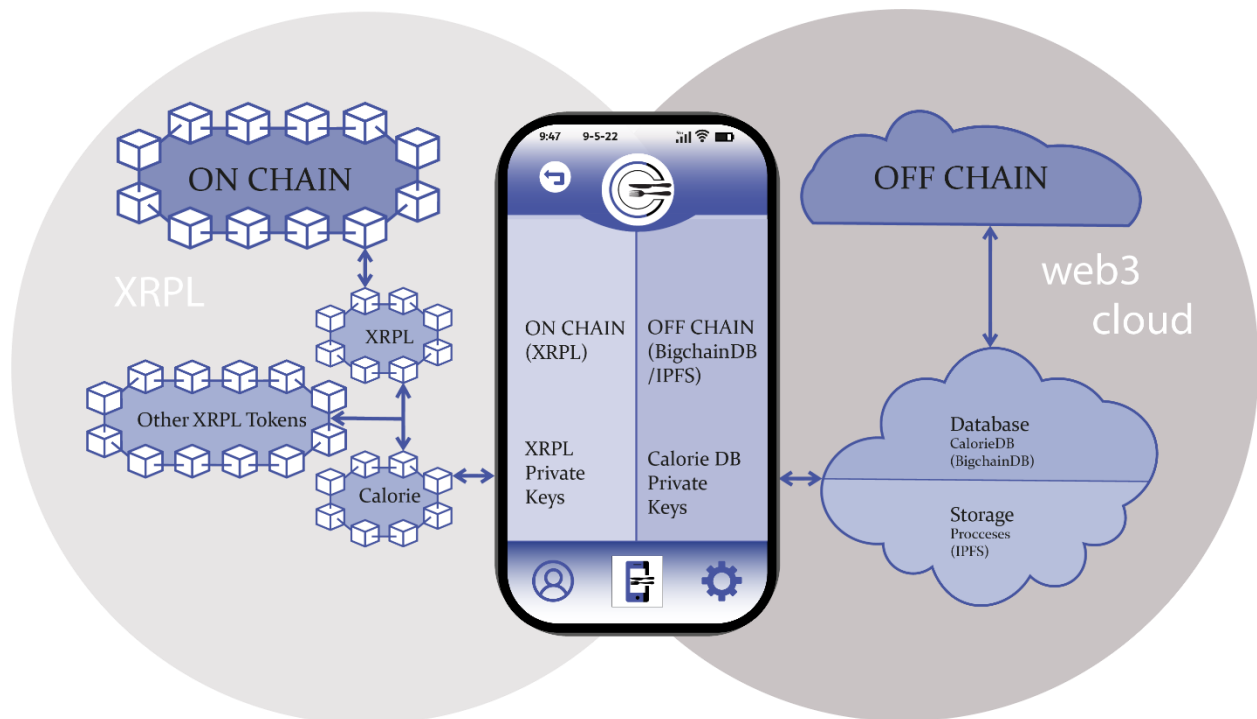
ON CHAIN

XRPL

XRPL

Other XRPL Tokens

Calorie

9:47 9-5-22

ON CHAIN (XRPL)

OFF CHAIN (BigchainDB /IPFS)

XRPL Private Keys

Calorie DB Private Keys

OFF CHAIN

web3 cloud

Database
CalorieDB
(BigchainDB)

Storage
Procceses
(IPFS)